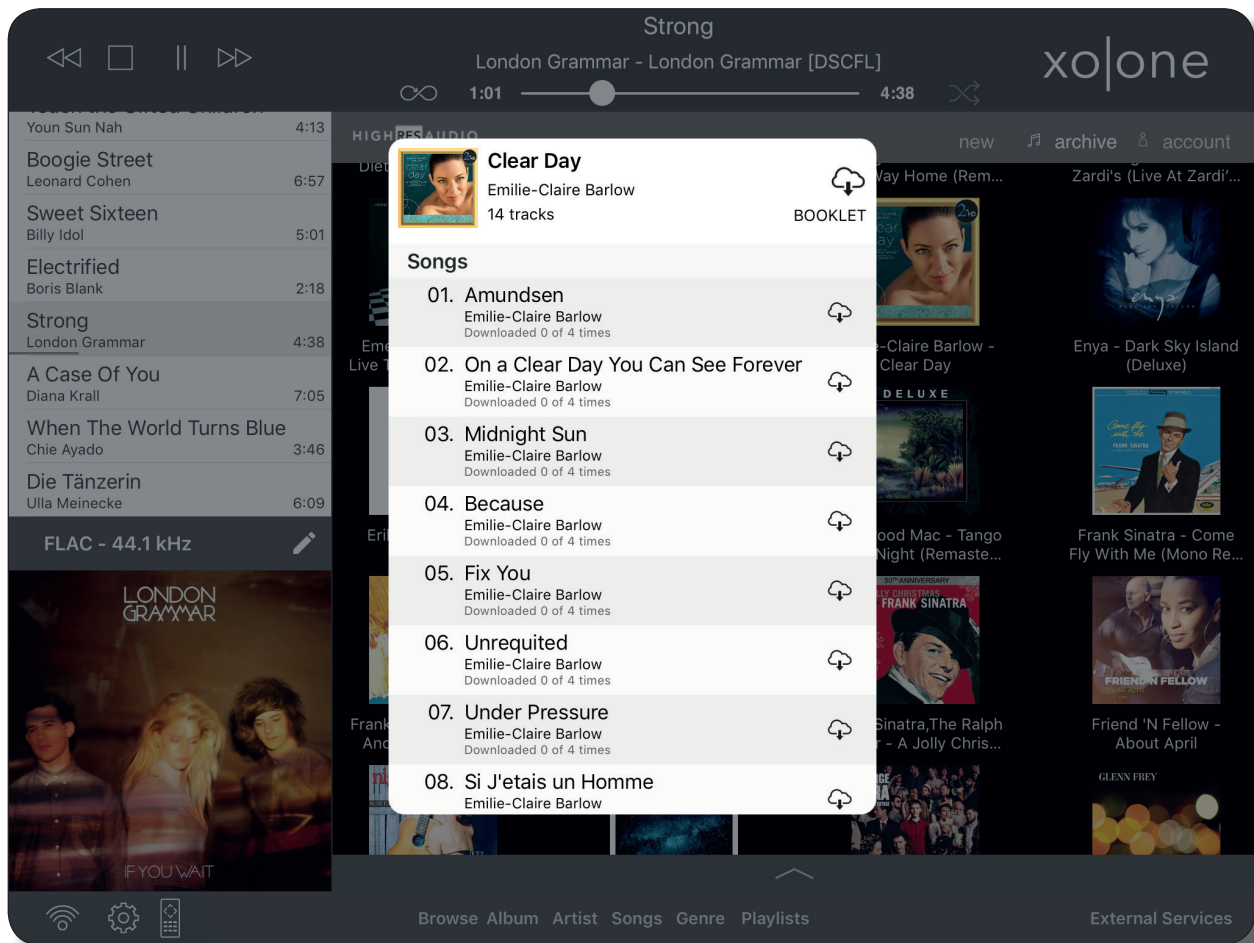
Strong
London Grammar - London Grammar [DSCFL]
1:01
4:38
xo|one

Youn Sun Nah 4:13
Boogie Street
Leonard Cohen 6:57
Sweet Sixteen
Billy Idol 5:01
Electrified
Boris Blank 2:18
Strong
London Grammar 4:38
A Case Of You
Diana Krall 7:05
When The World Turns Blue
Chie Ayado 3:46
Die Tänzerin
Ulla Meinecke 6:09
FLAC - 44.1 kHz

LONDON GRAMMAR
IF YOU WAIT

HIGHRESAUDIO
new archive account

Clear Day
Emilie-Claire Barlow
14 tracks
BOOKLET

Songs
01. Amundsen
Emilie-Claire Barlow
Downloaded 0 of 4 times
02. On a Clear Day You Can See Forever
Emilie-Claire Barlow
Downloaded 0 of 4 times
03. Midnight Sun
Emilie-Claire Barlow
Downloaded 0 of 4 times
04. Because
Emilie-Claire Barlow
Downloaded 0 of 4 times
05. Fix You
Emilie-Claire Barlow
Downloaded 0 of 4 times
06. Unrequited
Emilie-Claire Barlow
Downloaded 0 of 4 times
07. Under Pressure
Emilie-Claire Barlow
Downloaded 0 of 4 times
08. Si J'etais un Homme
Emilie-Claire Barlow

Way Home (Rem...
Zardi's (Live At Zardi'...
-Claire Barlow - Clear Day
Enya - Dark Sky Island (Deluxe)
DELUXE
ood Mac - Tango Night (Remaste...
Frank Sinatra - Come Fly With Me (Mono Re...
FRANK SINATRA
Sinatra,The Ralph - A Jolly Chris...
Friend 'N Fellow - About April
FRIEND N FELLOW
GLENN FREY

Browse Album Artist Songs Genre Playlists
External Services